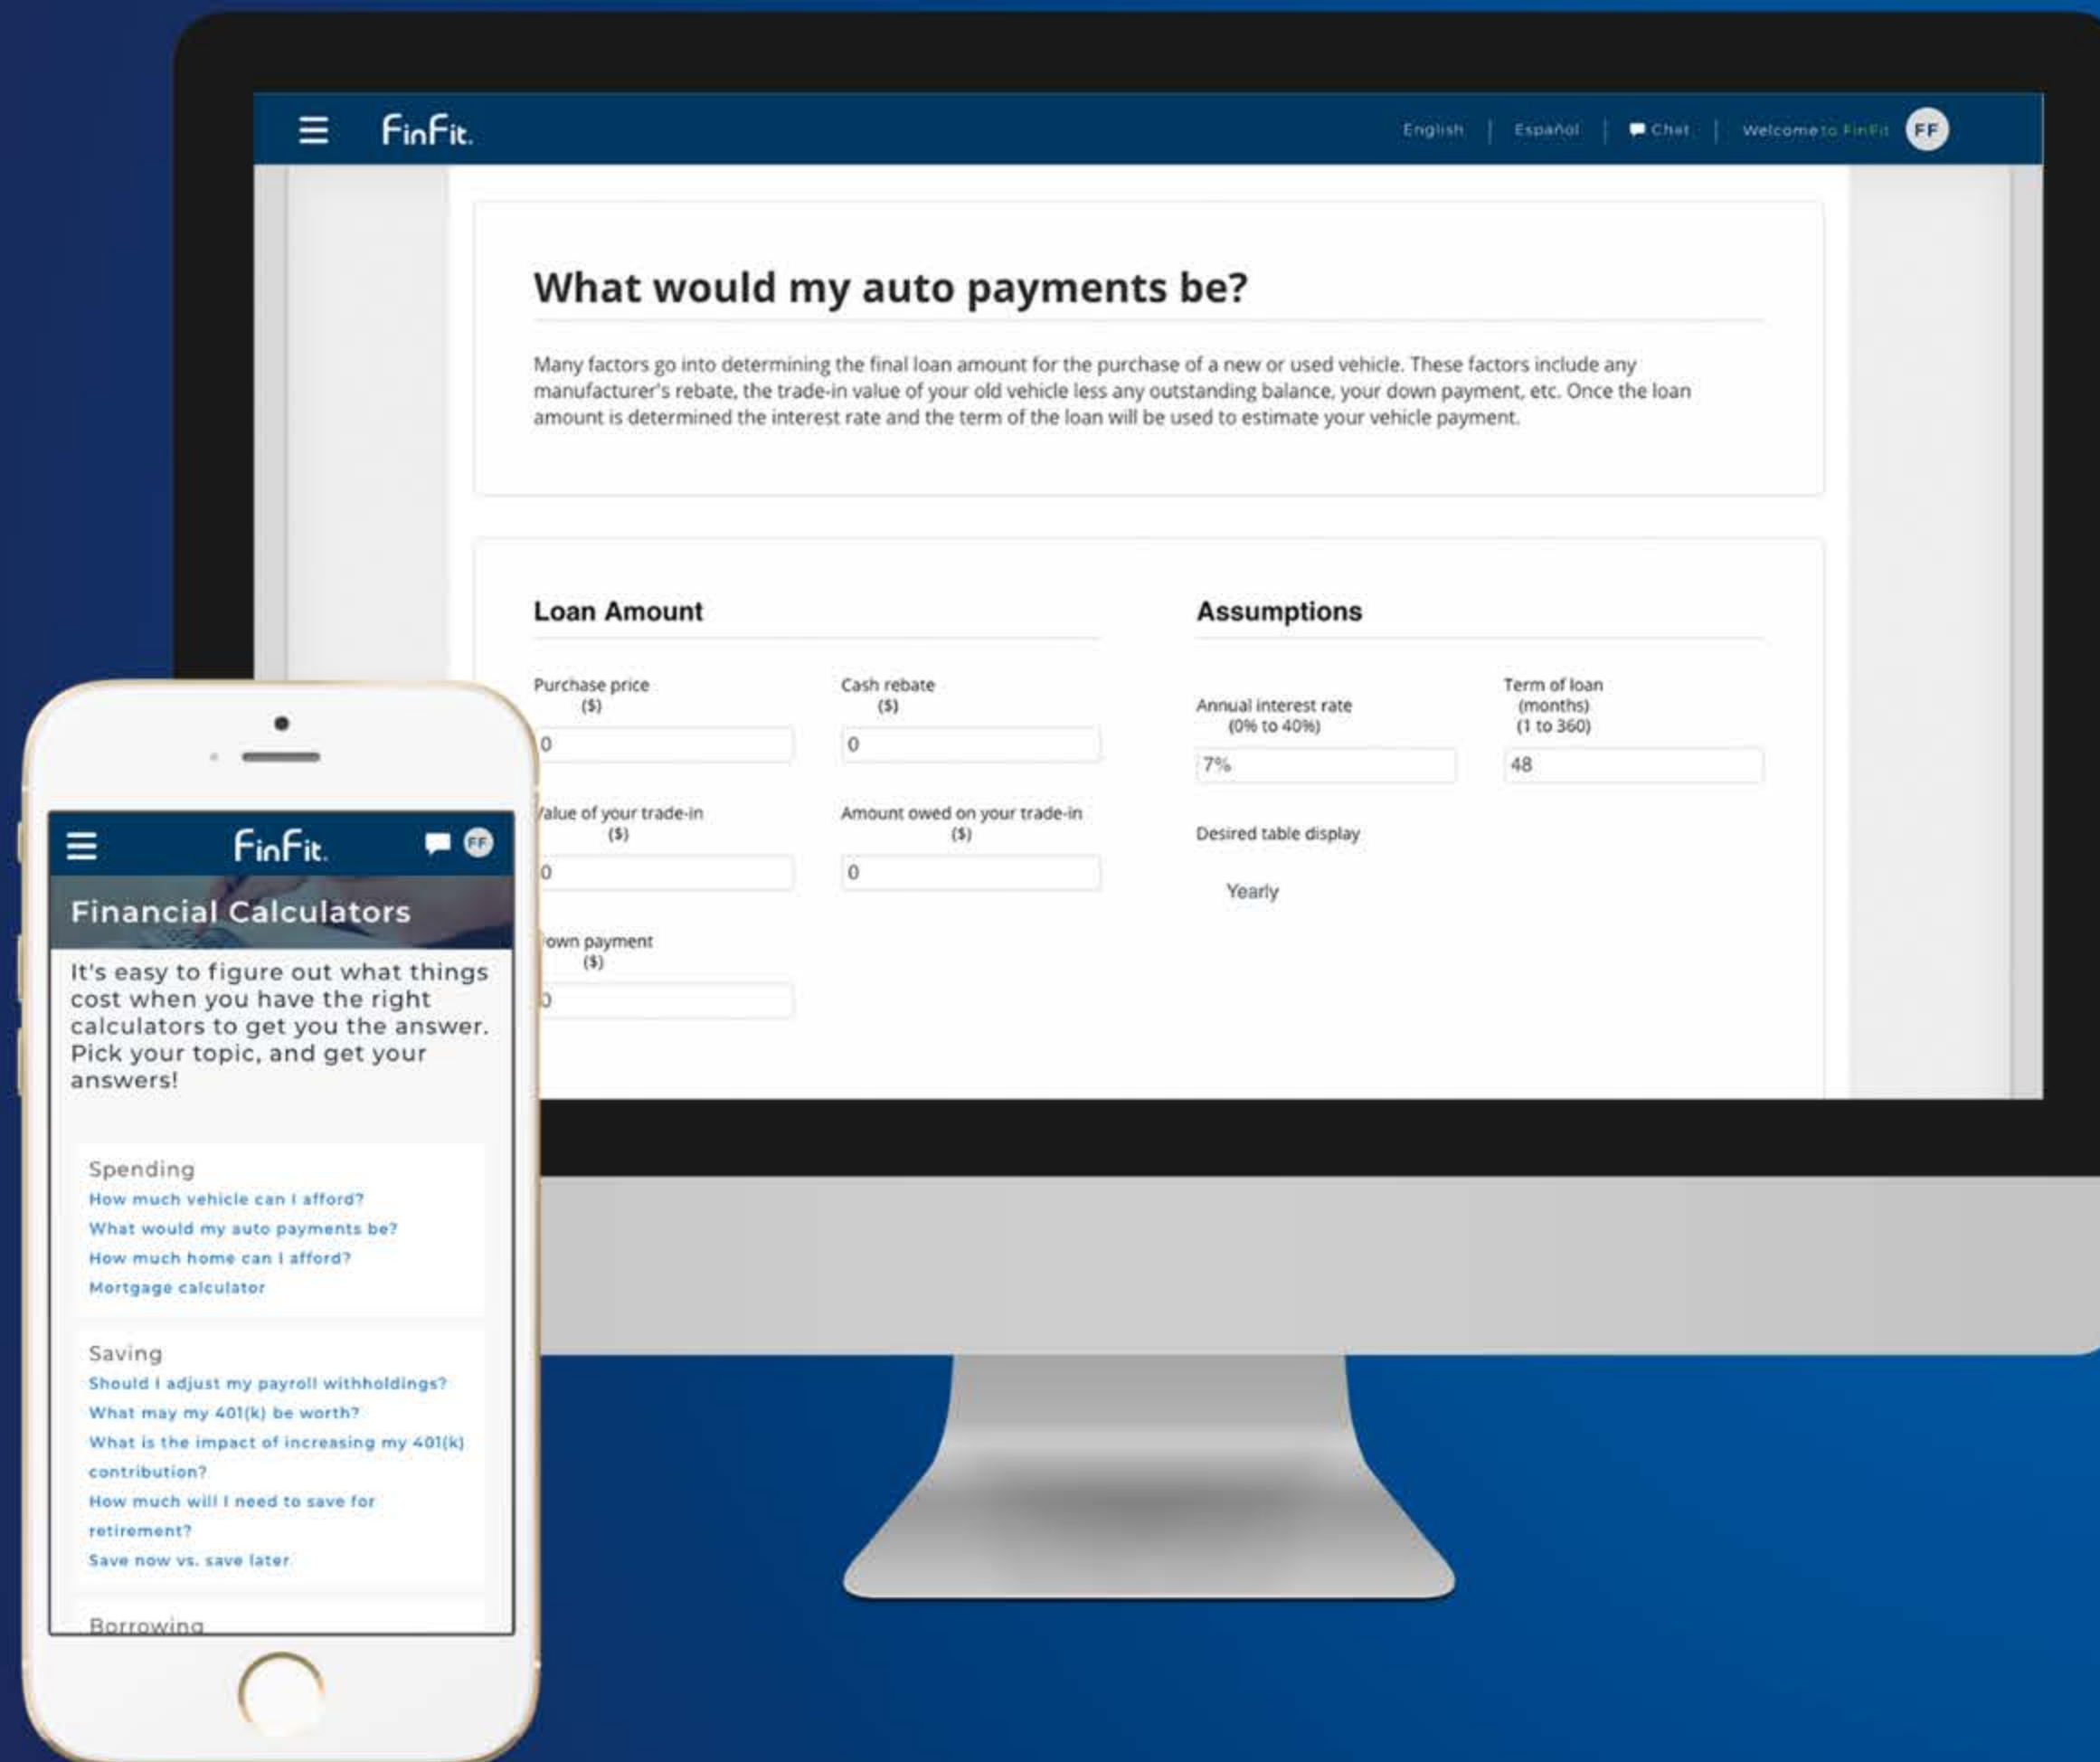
FinFit. English | Español | Chat | Welcome to FinFit FF

What would my auto payments be?

Many factors go into determining the final loan amount for the purchase of a new or used vehicle. These factors include any manufacturer's rebate, the trade-in value of your old vehicle less any outstanding balance, your down payment, etc. Once the loan amount is determined the interest rate and the term of the loan will be used to estimate your vehicle payment.

Loan Amount

Purchase price ($)
0

Cash rebate ($)
0

Value of your trade-in ($)
0

Amount owed on your trade-in ($)
0

Down payment ($)
0

Assumptions

Annual interest rate (0% to 40%)
7%

Term of loan (months) (1 to 360)
48

Desired table display
Yearly

FinFit. FF

Financial Calculators

It's easy to figure out what things cost when you have the right calculators to get you the answer. Pick your topic, and get your answers!

Spending
How much vehicle can I afford?
What would my auto payments be?
How much home can I afford?
Mortgage calculator

Saving
Should I adjust my payroll withholdings?
What may my 401(k) be worth?
What is the impact of increasing my 401(k) contribution?
How much will I need to save for retirement?
Save now vs. save later

Borrowing